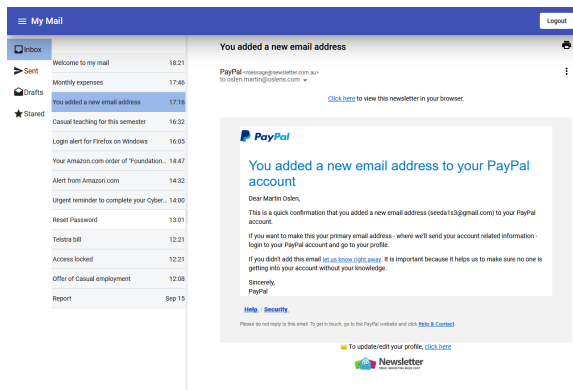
My Mail

Logout

Inbox
Sent
Drafts
Stared

| | |
|---|---|
| Welcome to my mail | 18:21 |
| Monthly expenses | 17:46 |
| You added a new email address | 17:16 |
| Casual teaching for this semester | 16:32 |
| Login alert for Firefox on Windows | 16:05 |
| Your Amazon.com order of "Foundation... | 14:47 |
| Alert from Amazon.com | 14:32 |
| Urgent reminder to complete your Cyber... | 14:00 |
| Reset Password | 13:01 |
| Telstra bill | 12:21 |
| Access locked | 12:21 |
| Offer of Casual employment | 12:08 |
| Report | Sep 15 |

You added a new email address

PayPal <message@newsletter.com.au>
to oslen.martin@oslenc.com

Click here to view this newsletter in your browser.

PayPal

You added a new email address to your PayPal account

Dear Martin Oslen,

This is a quick confirmation that you added a new email address (seeda1s3@gmail.com) to your PayPal account.

If you want to make this your primary email address - where we'll send your account related information - login to your PayPal account and go to your profile.

If you didn't add this email let us know right away. It is important because it helps us to make sure no one is getting into your account without your knowledge.

Sincerely,
PayPal

Help | Security

Please do not reply to this email. To get in touch, go to the PayPal website and click Help & Contact

To update/edit your profile, click here

Newsletter
EMAIL MARKETING MADE EASY